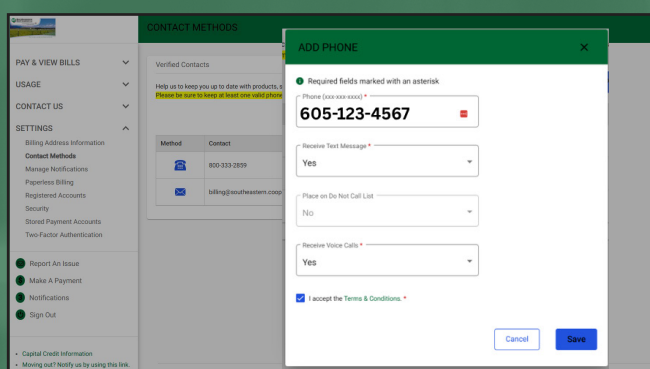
CONTACT METHODS

PAY & VIEW BILLS
USAGE
CONTACT US
SETTINGS
Billing Address Information
Contact Methods
Manage Notifications
Paperless Billing
Registered Accounts
Security
Stored Payment Accounts
Two-Factor Authentication

Report An Issue
Make A Payment
Notifications
Sign Out

• Capital Credit Information
• Moving out? Notify us by using this link.

Verified Contacts

Help us to keep you up to date with products, s
Please be sure to keep at least one valid phone

| Method | Contact |
|---|---|
| | 800-333-2859 |
| | billing@southeastern.coop |

ADD PHONE

Required fields marked with an asterisk

Phone (xxx-xxx-xxxx) *
605-123-4567

Receive Text Message *
Yes

Place on Do Not Call List
No

Receive Voice Calls *
Yes

I accept the Terms & Conditions. *

Cancel
Save